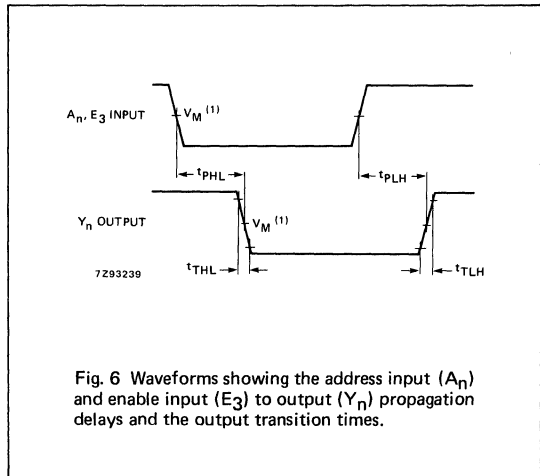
$A_n$, $E_3$ INPUT

$V_M$ $^{(1)}$

$t_{PHL}$

$t_{PLH}$

$Y_n$ OUTPUT

$V_M$ $^{(1)}$

$t_{THL}$

$t_{TLH}$

7Z93239

Fig. 6 Waveforms showing the address input ($A_n$) and enable input ($E_3$) to output ($Y_n$) propagation delays and the output transition times.